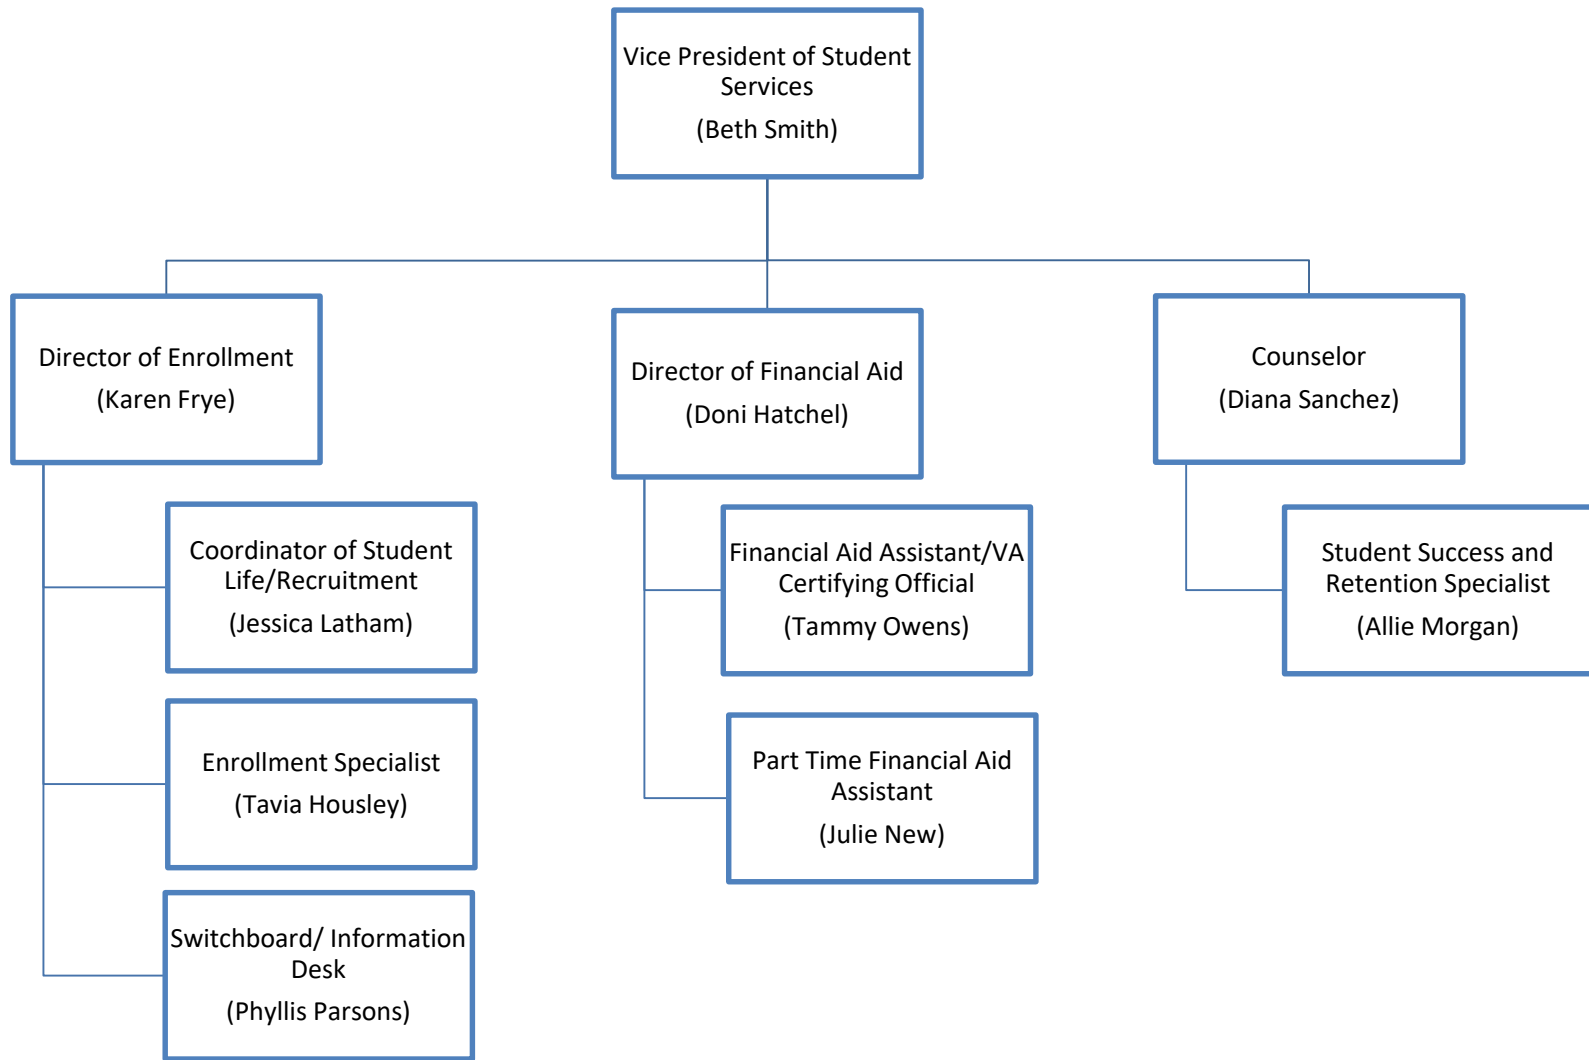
Vice President of Student Services
(Beth Smith)

Director of Enrollment
(Karen Frye)

Director of Financial Aid
(Doni Hatchel)

Counselor
(Diana Sanchez)

Coordinator of Student Life/Recruitment
(Jessica Latham)

Enrollment Specialist
(Tavia Housley)

Switchboard/ Information Desk
(Phyllis Parsons)

Financial Aid Assistant/VA Certifying Official
(Tammy Owens)

Part Time Financial Aid Assistant
(Julie New)

Student Success and Retention Specialist
(Allie Morgan)